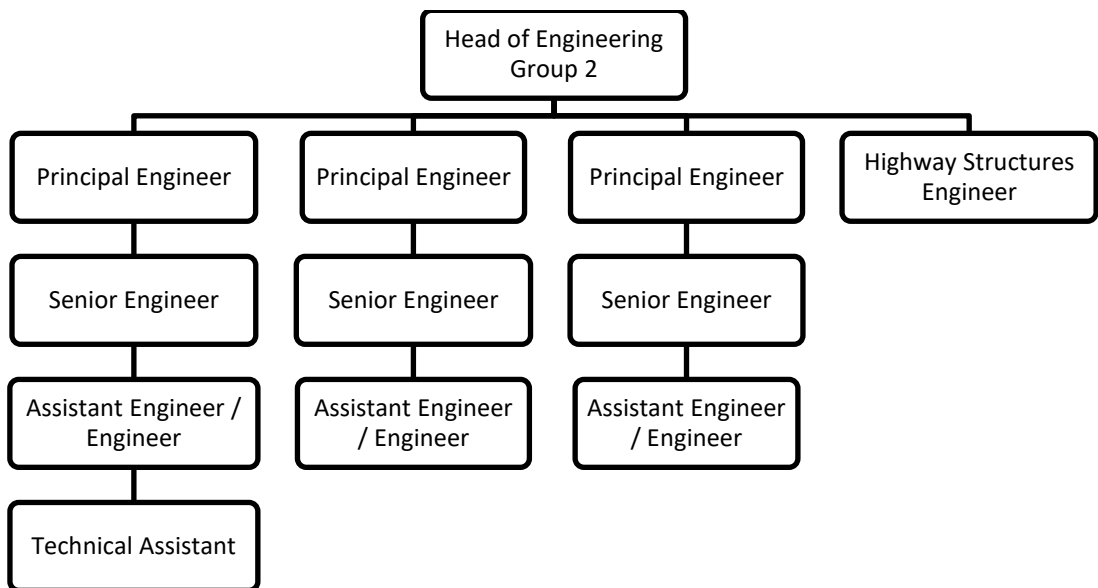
Head of Engineering Group 2

Principal Engineer

Senior Engineer

Assistant Engineer / Engineer

Technical Assistant

Principal Engineer

Senior Engineer

Assistant Engineer / Engineer

Principal Engineer

Senior Engineer

Assistant Engineer / Engineer

Highway Structures Engineer